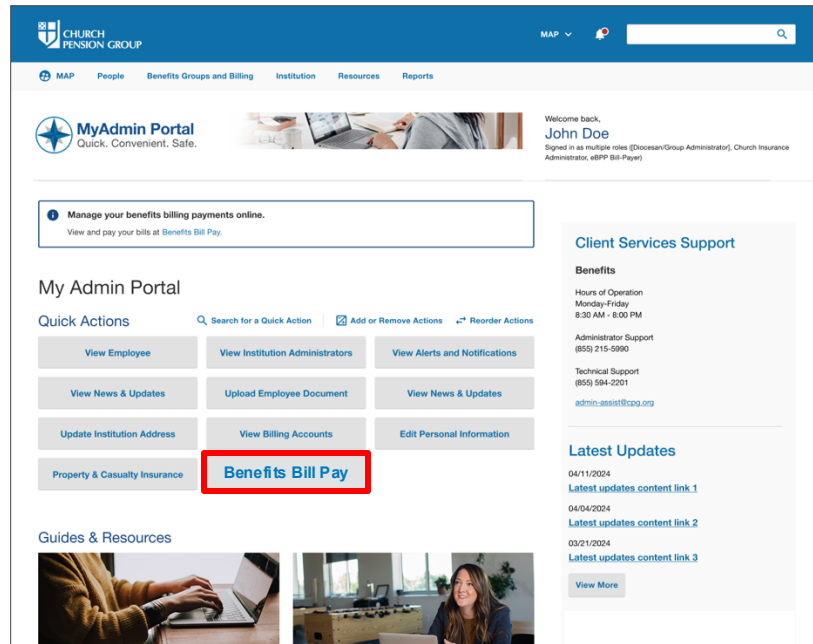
CHURCH PENSION GROUP

MAP

MAP People Benefits Groups and Billing Institution Resources Reports

MyAdmin Portal
Quick. Convenient. Safe.

Welcome back,
John Doe
Signed in as multiple roles ([Diocesan/Group Administrator], Church Insurance Administrator, eBPP Bill-Payer)

Manage your benefits billing payments online.
View and pay your bills at Benefits Bill Pay.

My Admin Portal

Quick Actions

Search for a Quick Action

Add or Remove Actions

Reorder Actions

| View Employee | View Institution Administrators | View Alerts and Notifications |
|---|---|---|
| View News & Updates | Upload Employee Document | View News & Updates |
| Update Institution Address | View Billing Accounts | Edit Personal Information |
| Property & Casualty Insurance | Benefits Bill Pay | |

Guides & Resources

Client Services Support

Benefits

Hours of Operation
Monday-Friday
8:30 AM - 8:00 PM

Administrator Support
(855) 215-5990

Technical Support
(855) 594-2201

admin-assist@cpg.org

Latest Updates

04/11/2024
Latest updates content link 1

04/04/2024
Latest updates content link 2

03/21/2024
Latest updates content link 3

View More